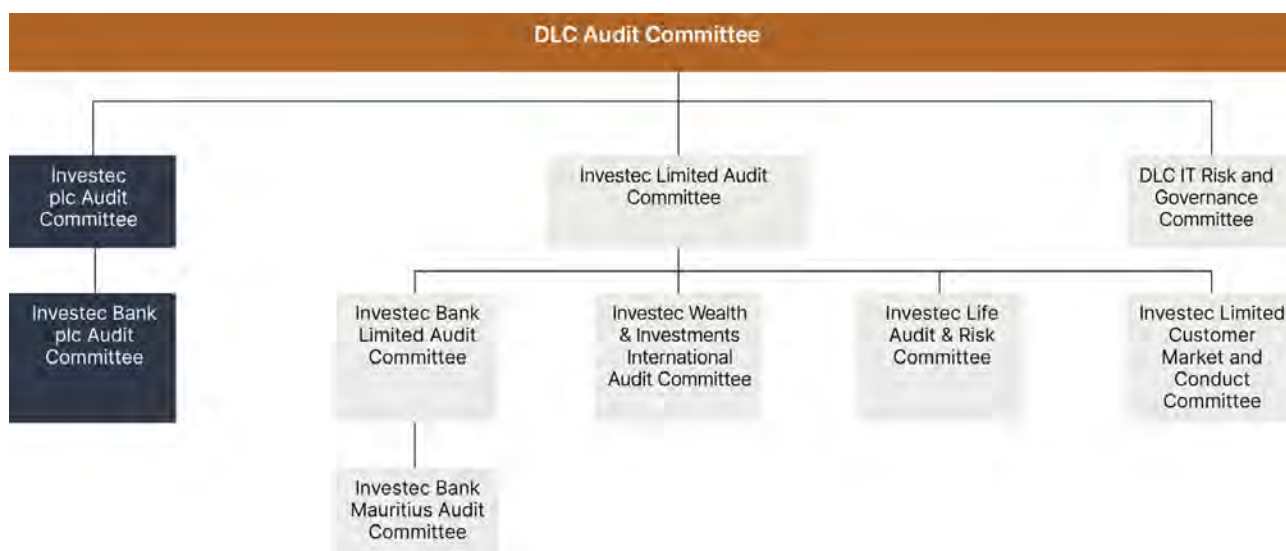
DLC Audit Committee

Investec plc Audit Committee

Investec Bank plc Audit Committee

Investec Limited Audit Committee

DLC IT Risk and Governance Committee

Investec Bank Limited Audit Committee

Investec Wealth & Investments International Audit Committee

Investec Life Audit & Risk Committee

Investec Limited Customer Market and Conduct Committee

Investec Bank Mauritius Audit Committee